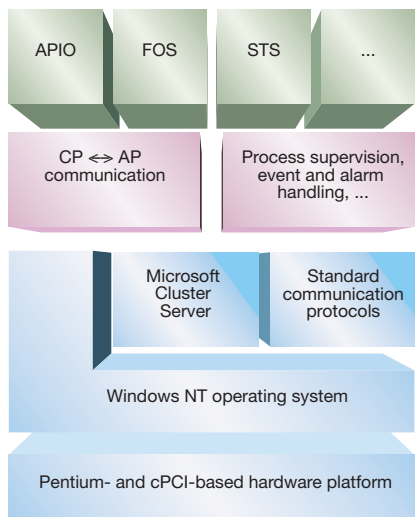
APIO

FOS

STS

...

CP $\leftrightarrow$ AP communication

Process supervision, event and alarm handling, ...

Microsoft Cluster Server

Standard communication protocols

Windows NT operating system

Pentium- and cPCI-based hardware platform